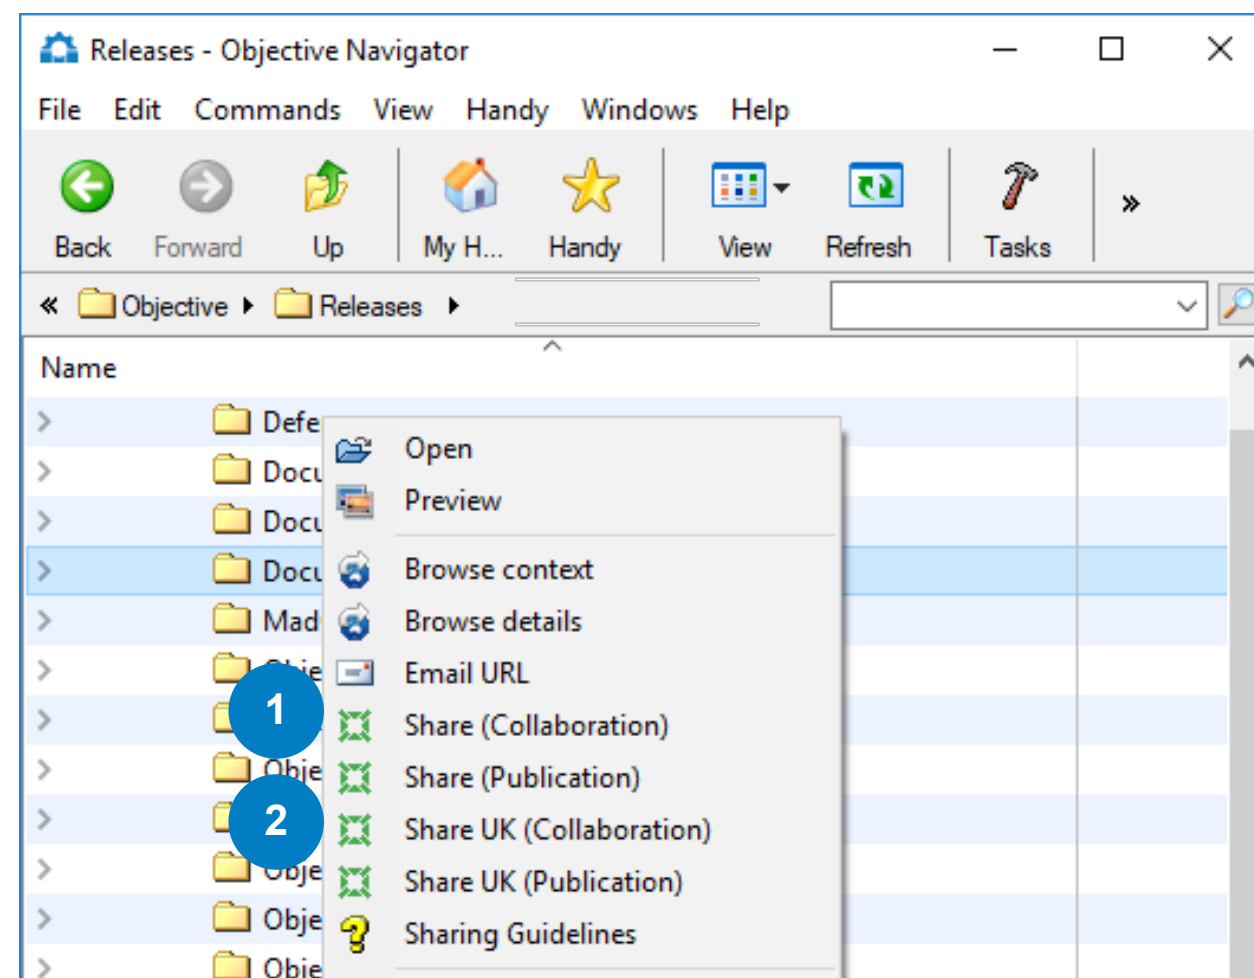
Releases - Objective Navigator

File Edit Commands View Handy Windows Help

Back Forward Up My H... Handy View Refresh Tasks »

« Objective ▸ Releases ▸

Name

Defe
Docu
Docu
Docu
Mad
Obje
Obje
Obje
Obje
Obje

Open
Preview
Browse context
Browse details
Email URL
1
Share (Collaboration)
Share (Publication)
2
Share UK (Collaboration)
Share UK (Publication)
Sharing Guidelines